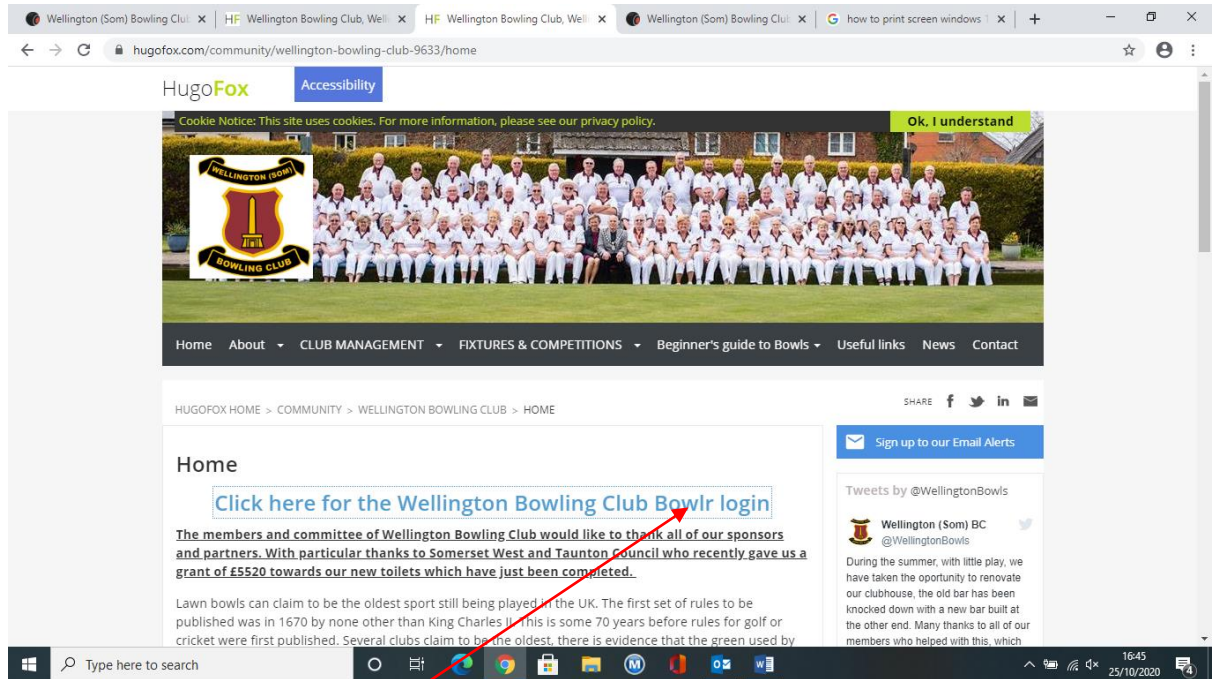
Wellington (Som) Bowling Clu ×
HF Wellington Bowling Club, Well ×
HF Wellington Bowling Club, Well ×
Wellington (Som) Bowling Clu ×
G how to print screen windows ×
+

hugofox.com/community/wellington-bowling-club-9633/home

HugoFox Accessibility

Cookie Notice: This site uses cookies. For more information, please see our privacy policy.
Ok, I understand

WELLINGTON (SOM) BOWLING CLUB

Home About CLUB MANAGEMENT FIXTURES & COMPETITIONS Beginner's guide to Bowls Useful links News Contact

HUGOFOX HOME > COMMUNITY > WELLINGTON BOWLING CLUB > HOME

SHARE

Sign up to our Email Alerts

Home

Click here for the Wellington Bowling Club Bowlr login

The members and committee of Wellington Bowling Club would like to thank all of our sponsors and partners. With particular thanks to Somerset West and Taunton Council who recently gave us a grant of £5520 towards our new toilets which have just been completed.

Lawn bowls can claim to be the oldest sport still being played in the UK. The first set of rules to be published was in 1670 by none other than King Charles II. This is some 70 years before rules for golf or cricket were first published. Several clubs claim to be the oldest, there is evidence that the green used by

Tweets by @WellingtonBowls

Wellington (Som) BC
@WellingtonBowls
During the summer, with little play, we have taken the oportunity to renovate our clubhouse, the old bar has been knocked down with a new bar built at the other end. Many thanks to all of our members who helped with this, which

Type here to search
16:45
25/10/2020
4